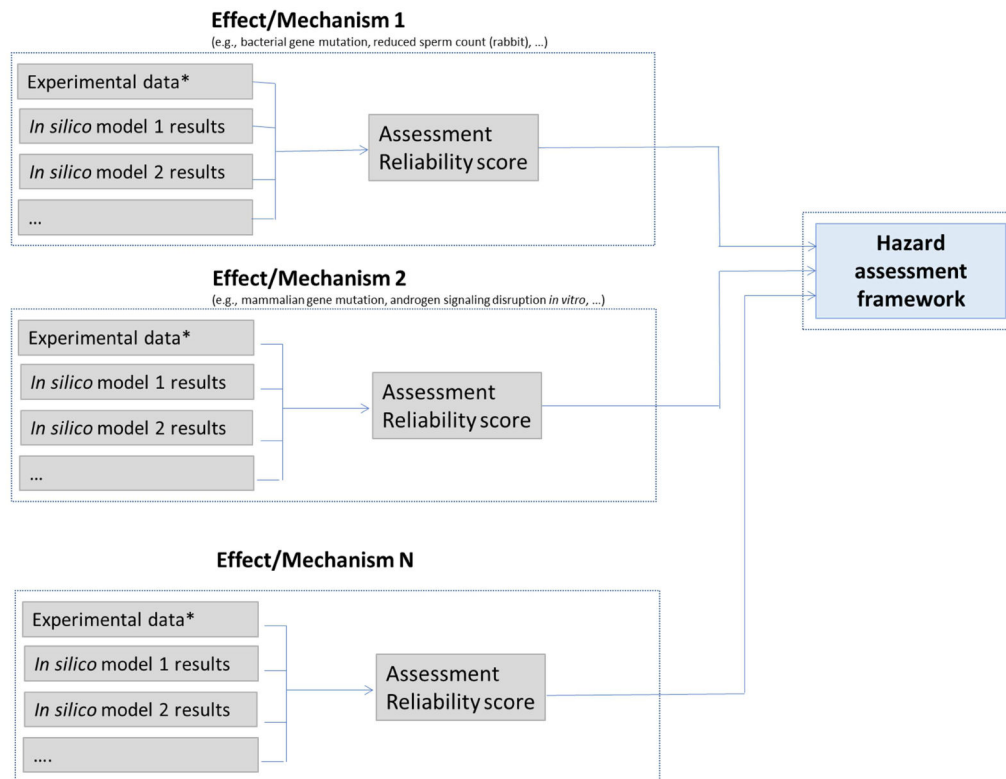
Effect/Mechanism 1
(e.g., bacterial gene mutation, reduced sperm count (rabbit), ...)

Experimental data*

In silico model 1 results

In silico model 2 results

...

Assessment
Reliability score

Hazard assessment framework

Effect/Mechanism 2
(e.g., mammalian gene mutation, androgen signaling disruption in vitro, ...)

Experimental data*

In silico model 1 results

In silico model 2 results

...

Assessment
Reliability score

Effect/Mechanism N

Experimental data*

In silico model 1 results

In silico model 2 results

....

Assessment
Reliability score